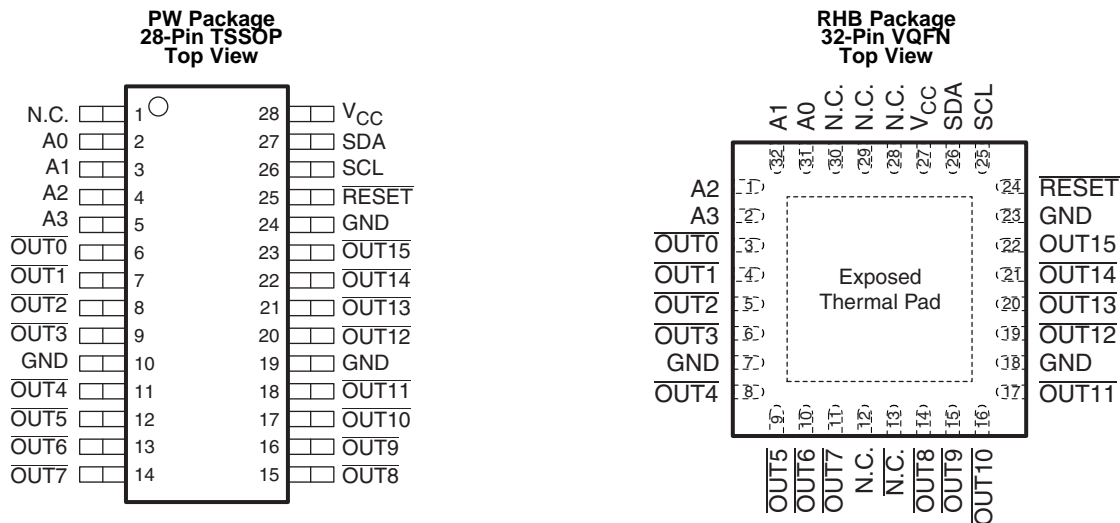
PW Package
28-Pin TSSOP
Top View

| | | | |
|---|---|---|---|
| N.C. | 1 | 28 | $V_{CC}$ |
| A0 | 2 | 27 | SDA |
| A1 | 3 | 26 | SCL |
| A2 | 4 | 25 | $\overline{RESET}$ |
| A3 | 5 | 24 | GND |
| $\overline{OUT0}$ | 6 | 23 | $\overline{OUT15}$ |
| $\overline{OUT1}$ | 7 | 22 | $\overline{OUT14}$ |
| $\overline{OUT2}$ | 8 | 21 | $\overline{OUT13}$ |
| $\overline{OUT3}$ | 9 | 20 | $\overline{OUT12}$ |
| GND | 10 | 19 | GND |
| $\overline{OUT4}$ | 11 | 18 | $\overline{OUT11}$ |
| $\overline{OUT5}$ | 12 | 17 | $\overline{OUT10}$ |
| $\overline{OUT6}$ | 13 | 16 | $\overline{OUT9}$ |
| OUT7 | 14 | 15 | $\overline{OUT8}$ |

RHB Package
32-Pin VQFN
Top View

A1 32
A0 31
N.C. 30
N.C. 29
N.C. 28
$V_{CC}$ 27
SDA 26
SCL 25

A2 1
A3 2
$\overline{OUT0}$ 3
$\overline{OUT1}$ 4
$\overline{OUT2}$ 5
$\overline{OUT3}$ 6
GND 7
$\overline{OUT4}$ 8

Exposed Thermal Pad

24 $\overline{RESET}$
23 GND
22 OUT15
21 $\overline{OUT14}$
20 $\overline{OUT13}$
19 $\overline{OUT12}$
18 GND
17 $\overline{OUT11}$

9 $\overline{OUT5}$
10 $\overline{OUT6}$
11 $\overline{OUT7}$
12 N.C.
13 $\overline{N.C.}$
14 $\overline{OUT8}$
15 $\overline{OUT9}$
16 $\overline{OUT10}$